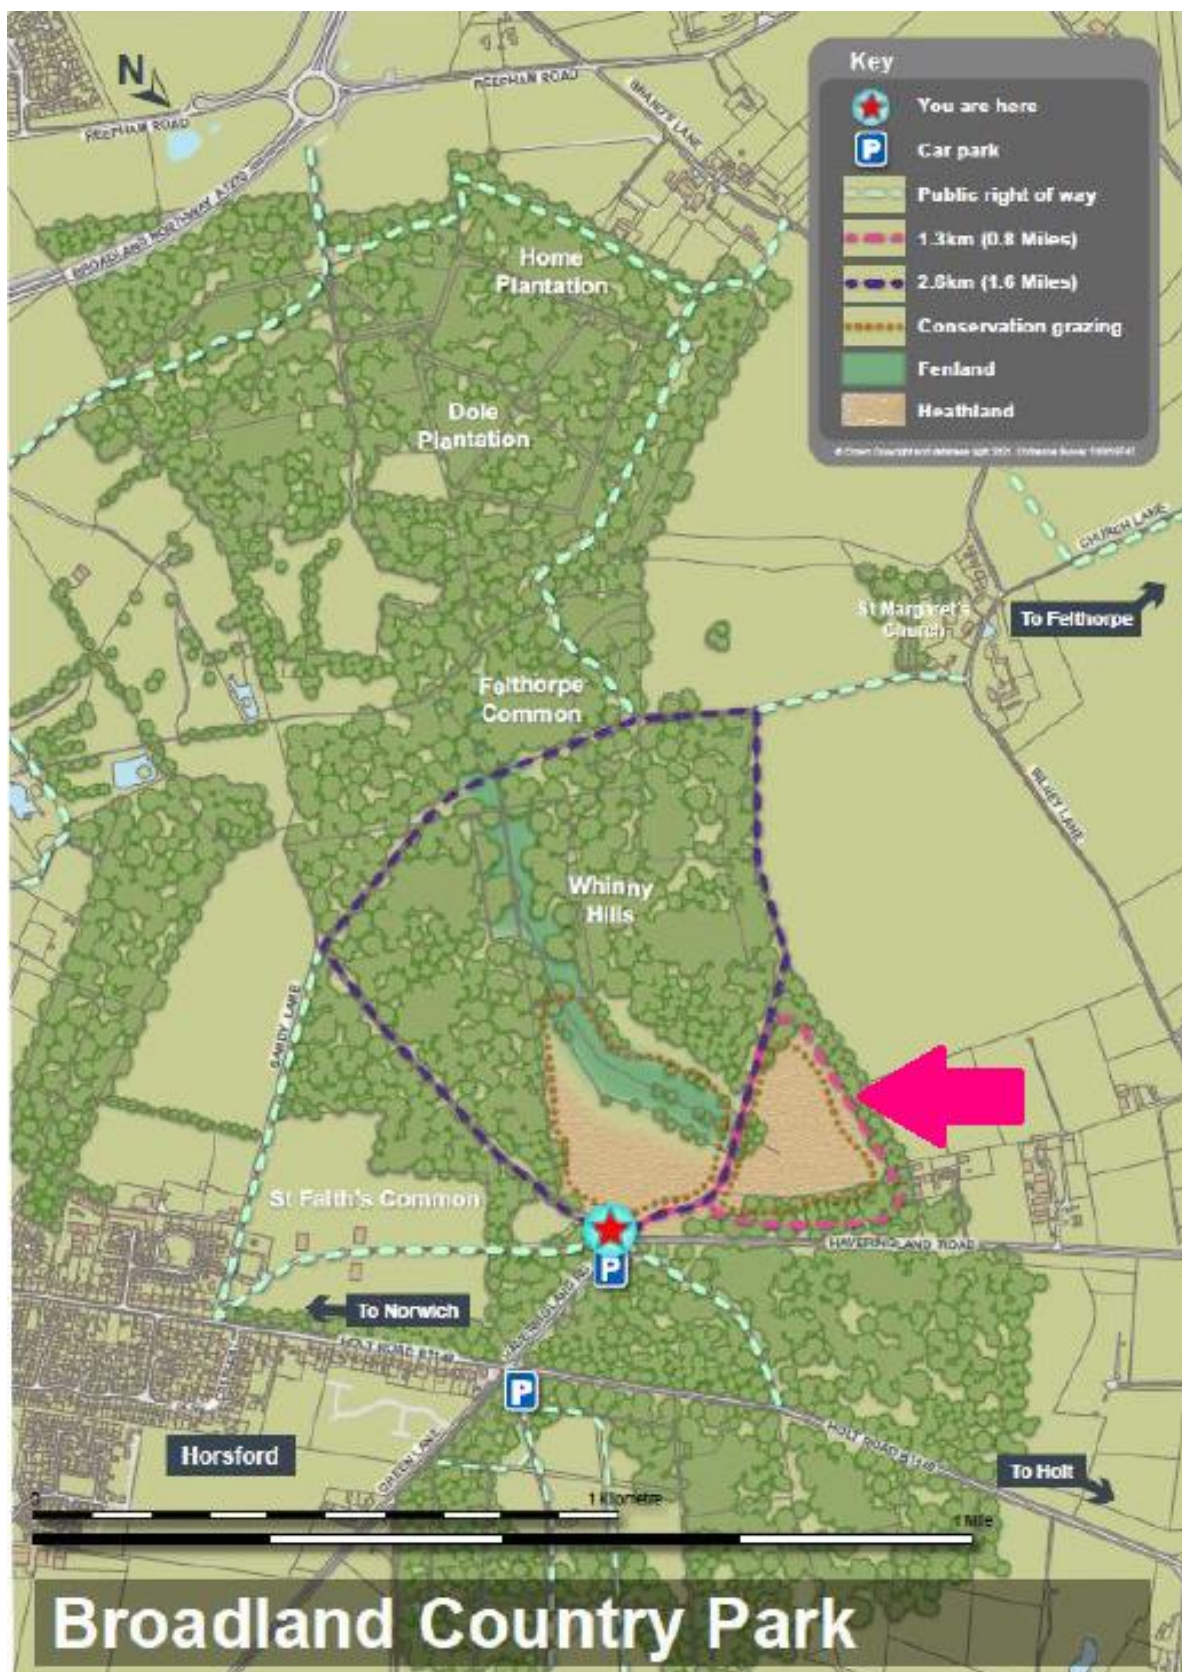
N

REEPHAM ROAD

REEPHAM ROAD

BRAND'S LANE

BROADLAND NORTHWAY A1270

Key

You are here

Car park

Public right of way

1.3km (0.8 Miles)

2.6km (1.6 Miles)

Conservation grazing

Fenland

Heathland

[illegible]

Home Plantation

Dole Plantation

CHURCH LANE

St Margaret's Church

To Felthorpe

Felthorpe Common

SILVEY LANE

Whinny Hills

SANDY LANE

St Faith's Common

HAVERINGLAND ROAD

To Norwich

HOLT ROAD B1149

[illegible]

Horsford

GREEN LANE

HOLT ROAD B1149

To Holt

0

1 Kilometre

1 Mile

Broadland Country Park